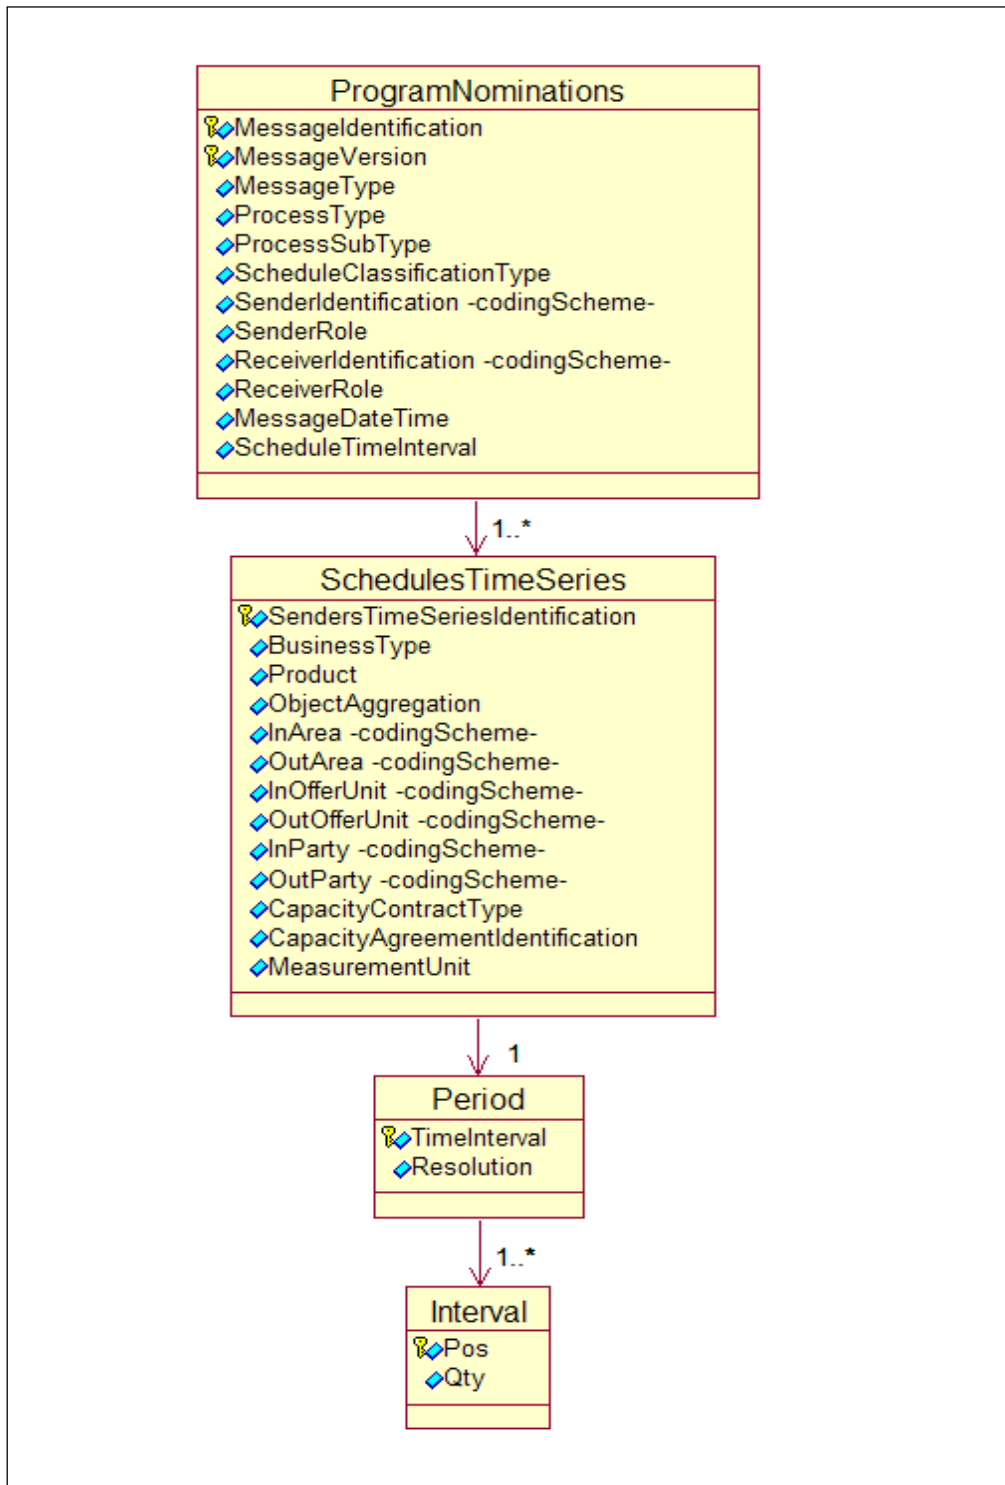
ProgramNominations
MessageIdentification
MessageVersion
MessageType
ProcessType
ProcessSubType
ScheduleClassificationType
SenderIdentification -codingScheme-
SenderRole
ReceiverIdentification -codingScheme-
ReceiverRole
MessageDateTime
ScheduleTimeInterval

1..*

SchedulesTimeSeries
SendersTimeSeriesIdentification
BusinessType
Product
ObjectAggregation
InArea -codingScheme-
OutArea -codingScheme-
InOfferUnit -codingScheme-
OutOfferUnit -codingScheme-
InParty -codingScheme-
OutParty -codingScheme-
CapacityContractType
CapacityAgreementIdentification
MeasurementUnit

1

Period
TimeInterval
Resolution

1..*

Interval
Pos
Qty